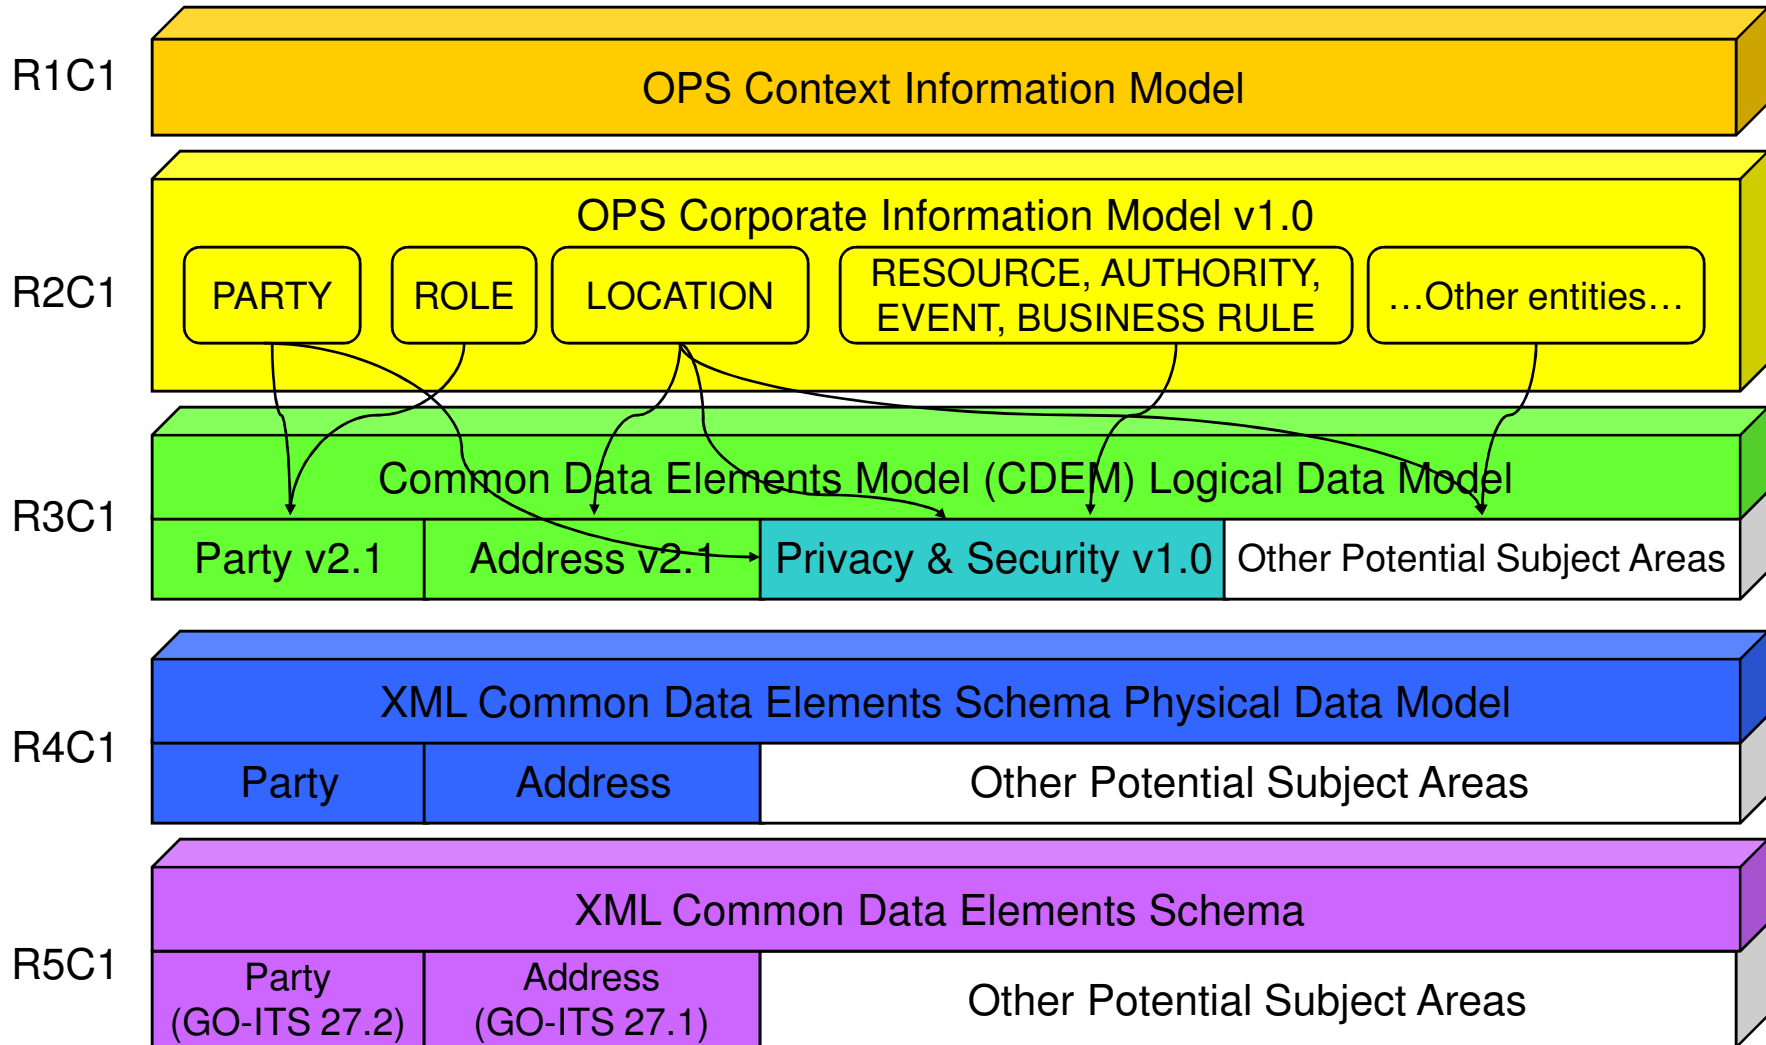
R1C1

OPS Context Information Model

R2C1

OPS Corporate Information Model v1.0

PARTY

ROLE

LOCATION

RESOURCE, AUTHORITY, EVENT, BUSINESS RULE

…Other entities…

R3C1

Common Data Elements Model (CDEM) Logical Data Model

Party v2.1

Address v2.1

Privacy & Security v1.0

Other Potential Subject Areas

R4C1

XML Common Data Elements Schema Physical Data Model

Party

Address

Other Potential Subject Areas

R5C1

XML Common Data Elements Schema

Party (GO-ITS 27.2)

Address (GO-ITS 27.1)

Other Potential Subject Areas